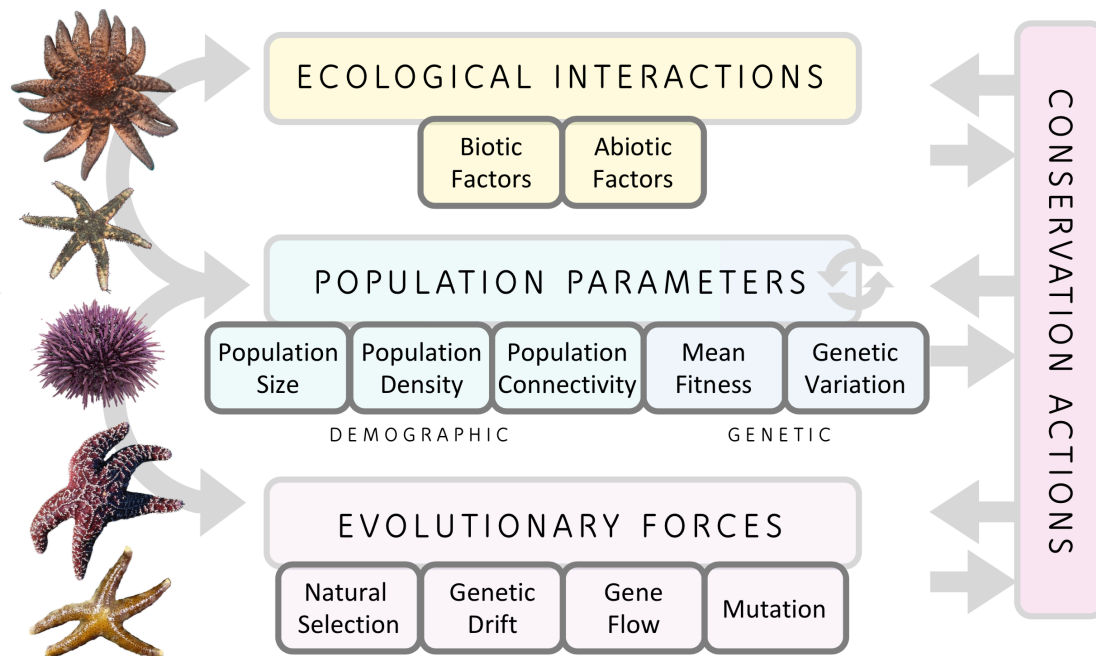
ECOLOGICAL INTERACTIONS

Biotic Factors

Abiotic Factors

POPULATION PARAMETERS

Population Size

Population Density

Population Connectivity

Mean Fitness

Genetic Variation

DEMOGRAPHIC

GENETIC

EVOLUTIONARY FORCES

Natural Selection

Genetic Drift

Gene Flow

Mutation

CONSERVATION ACTIONS